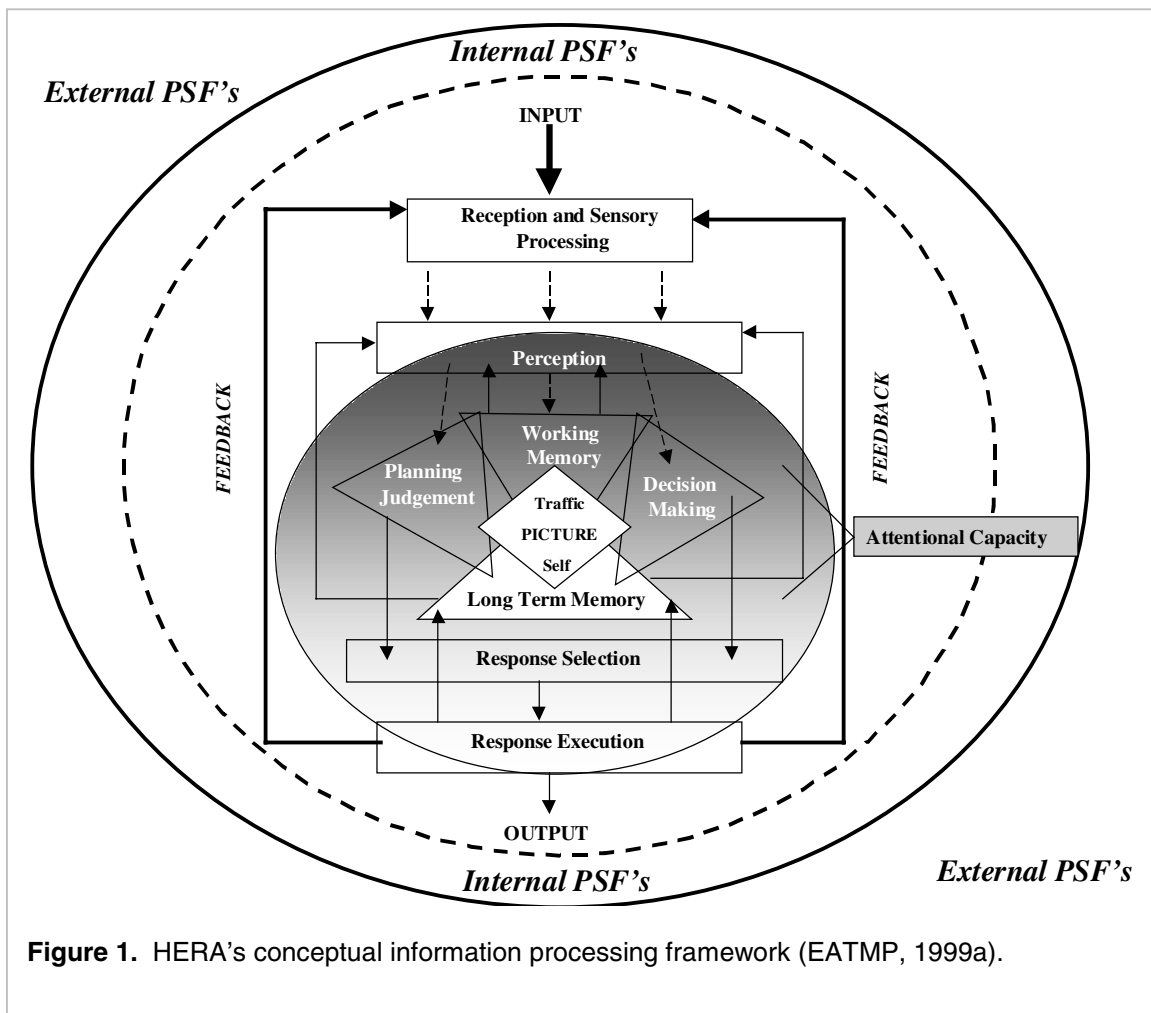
Internal PSF's

External PSF's

INPUT

Reception and Sensory Processing

Perception

FEEDBACK

FEEDBACK

Working Memory

Planning Judgement

Decision Making

Traffic

PICTURE

Self

Attentional Capacity

Long Term Memory

Response Selection

Response Execution

OUTPUT

Internal PSF's

External PSF's

**Figure 1.** HERA's conceptual information processing framework (EATMP, 1999a).